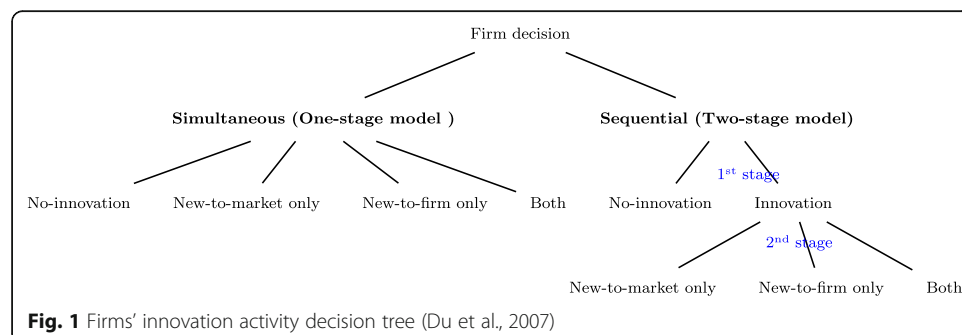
Firm decision

**Simultaneous (One-stage model )**

**Sequential (Two-stage model)**

No-innovation New-to-market only New-to-firm only Both

$1^{st}$ stage

No-innovation Innovation

$2^{nd}$ stage

New-to-market only New-to-firm only Both

**Fig. 1** Firms' innovation activity decision tree (Du et al., 2007)